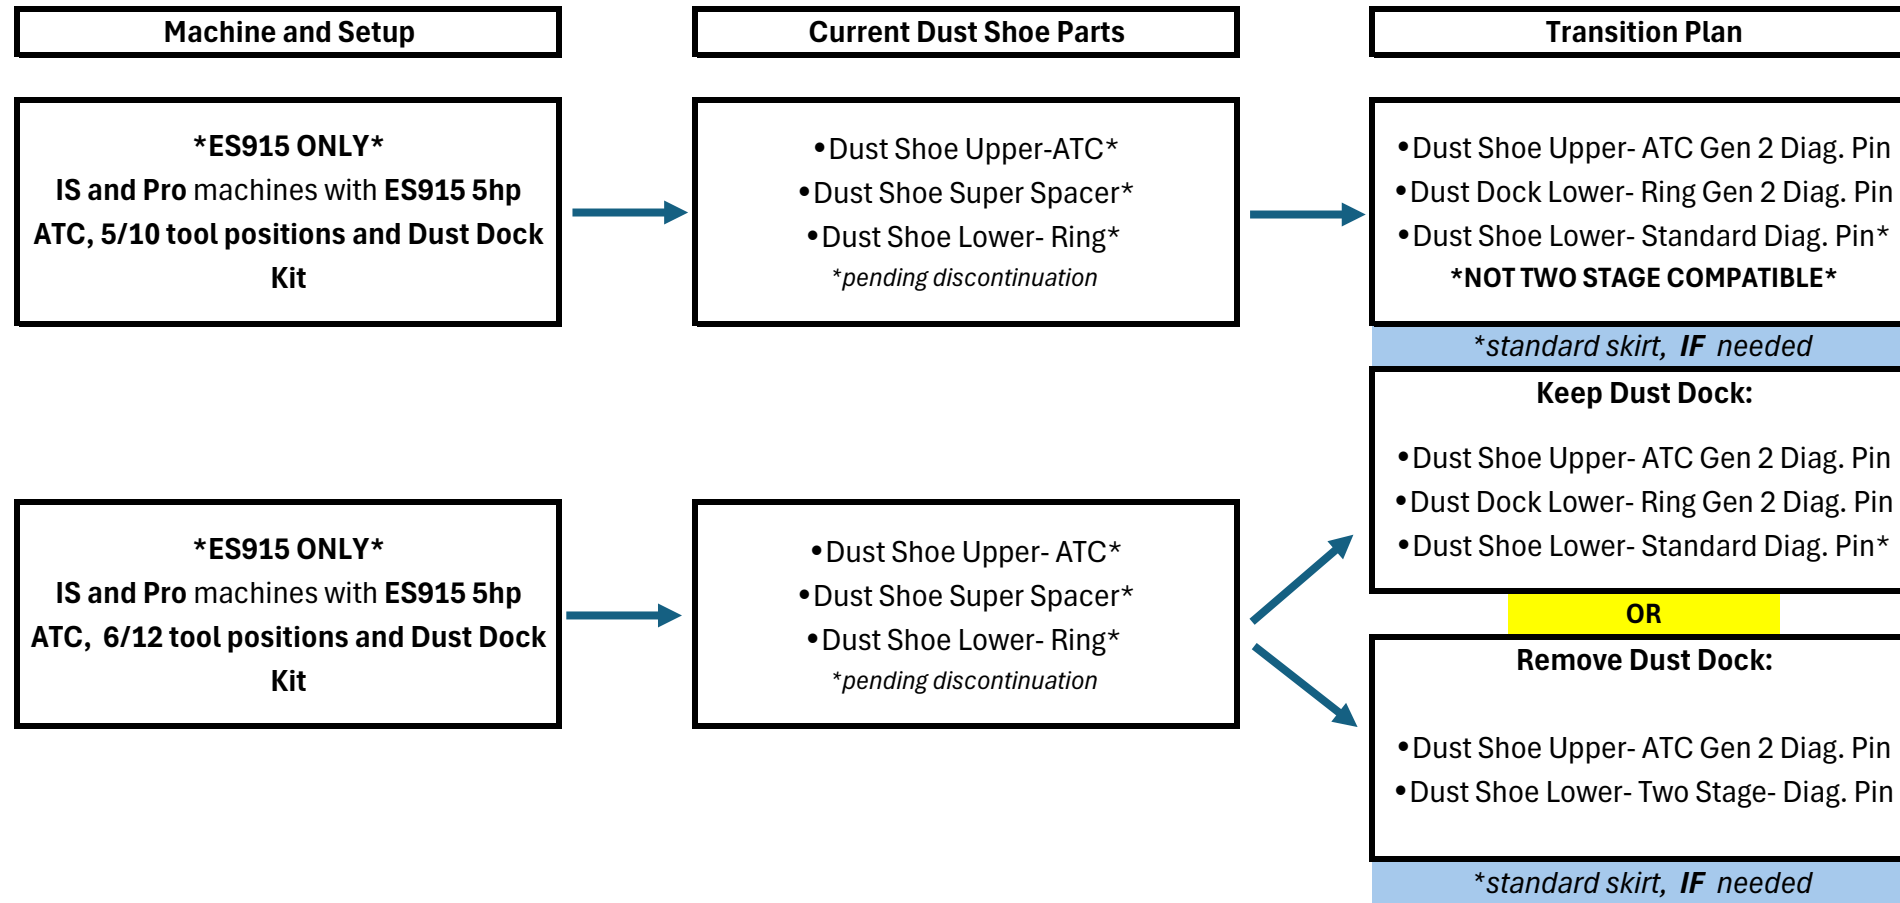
Machine and Setup

Current Dust Shoe Parts

Transition Plan

*ES915 ONLY*
IS and Pro machines with ES915 5hp ATC, 5/10 tool positions and Dust Dock Kit

•Dust Shoe Upper-ATC*
•Dust Shoe Super Spacer*
•Dust Shoe Lower- Ring*
*pending discontinuation

•Dust Shoe Upper- ATC Gen 2 Diag. Pin
•Dust Dock Lower- Ring Gen 2 Diag. Pin
•Dust Shoe Lower- Standard Diag. Pin*
*NOT TWO STAGE COMPATIBLE*

*standard skirt, IF needed

Keep Dust Dock:

•Dust Shoe Upper- ATC Gen 2 Diag. Pin
•Dust Dock Lower- Ring Gen 2 Diag. Pin
•Dust Shoe Lower- Standard Diag. Pin*

*ES915 ONLY*
IS and Pro machines with ES915 5hp ATC, 6/12 tool positions and Dust Dock Kit

•Dust Shoe Upper- ATC*
•Dust Shoe Super Spacer*
•Dust Shoe Lower- Ring*
*pending discontinuation

OR

Remove Dust Dock:

•Dust Shoe Upper- ATC Gen 2 Diag. Pin
•Dust Shoe Lower- Two Stage- Diag. Pin

*standard skirt, IF needed